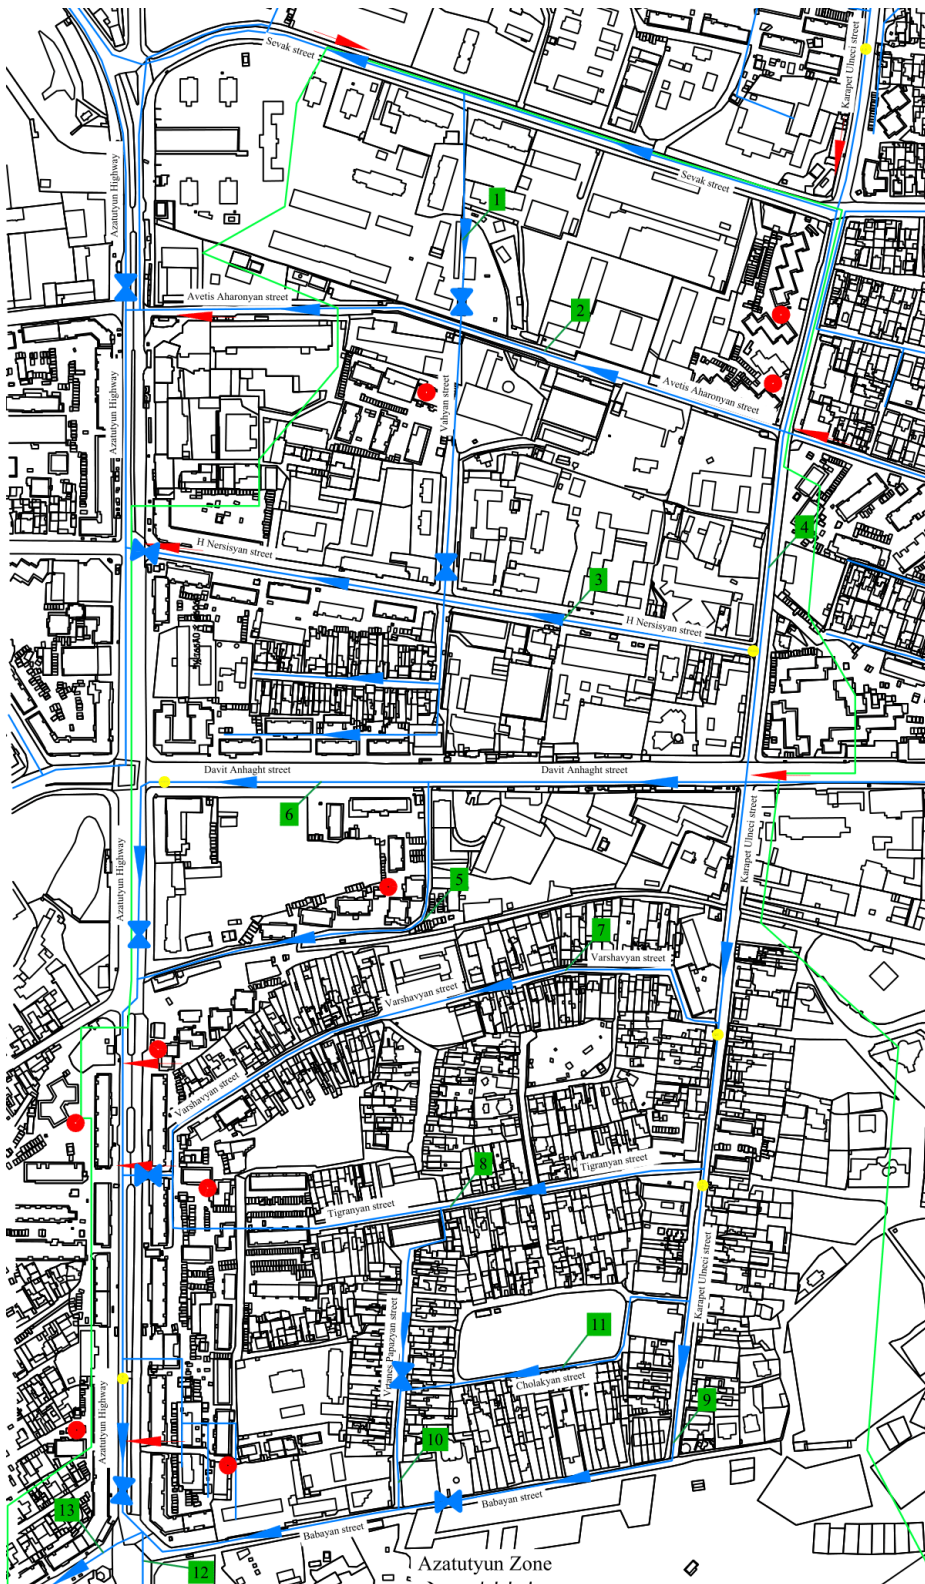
Sevak street
Karapet Ulneci street
Sevak street
1
Azatutyun Highway
Avetis Aharonyan street
2
Avetis Aharonyan street
Vahyan street
Azatutyun Highway
4
H Nersisyan street
3
H Nersisyan street
Davit Anhaght street
Davit Anhaght street
6
Karapet Ulneci street
5
Azatutyun Highway
7
Varshavyan street
Varshavyan street
Varshavyan street
8
Tigranyan street
Tigranyan street
Karapet Ulneci street
11
Vahanos Papazyan street
Cholakyan street
9
Azatutyun Highway
10
Babayan street
13
Babayan street
12
Azatutyun Zone